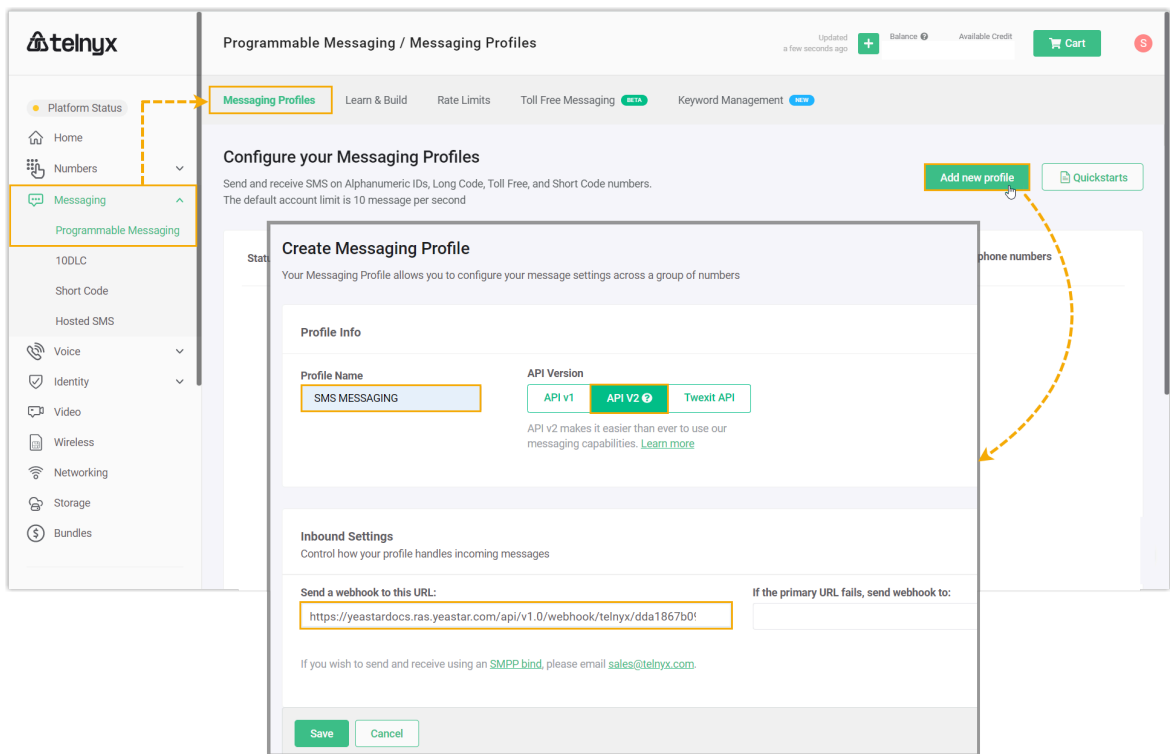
telnyx

Platform Status
Home
Numbers
Messaging
Programmable Messaging
10DLC
Short Code
Hosted SMS
Voice
Identity
Video
Wireless
Networking
Storage
Bundles

Programmable Messaging / Messaging Profiles

Updated a few seconds ago
Balance
Available Credit
Cart
S

Messaging Profiles
Learn & Build
Rate Limits
Toll Free Messaging BETA
Keyword Management NEW

Configure your Messaging Profiles

Send and receive SMS on Alphanumeric IDs, Long Code, Toll Free, and Short Code numbers.
The default account limit is 10 message per second

Add new profile
Quickstarts

Statu
phone numbers

Create Messaging Profile

Your Messaging Profile allows you to configure your message settings across a group of numbers

Profile Info

Profile Name
SMS MESSAGING

API Version
API v1
API V2
Twexit API

API v2 makes it easier than ever to use our messaging capabilities. Learn more

Inbound Settings
Control how your profile handles incoming messages

Send a webhook to this URL:
https://yeastardocs.ras.yeastar.com/api/v1.0/webhook/telnyx/dda1867b0

If the primary URL fails, send webhook to:

If you wish to send and receive using an SMPP bind, please email sales@telnyx.com.

Save
Cancel